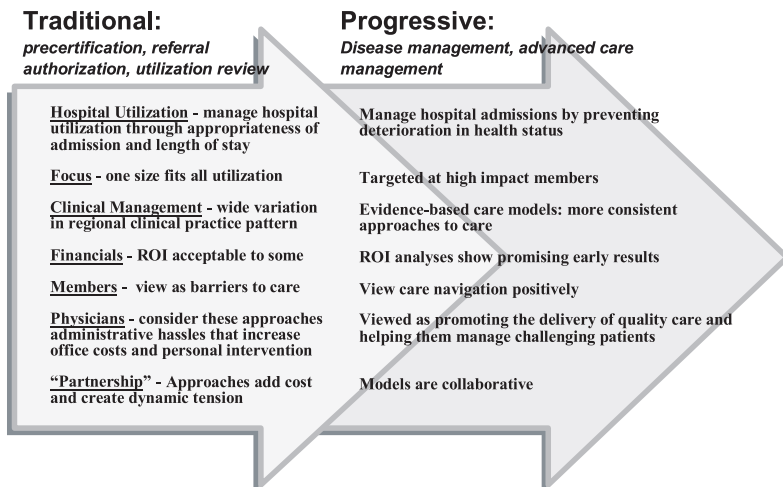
Traditional:
precertification, referral authorization, utilization review

Progressive:
Disease management, advanced care management

Hospital Utilization - manage hospital utilization through appropriateness of admission and length of stay

Manage hospital admissions by preventing deterioration in health status

Focus - one size fits all utilization

Targeted at high impact members

Clinical Management - wide variation in regional clinical practice pattern

Evidence-based care models: more consistent approaches to care

Financials - ROI acceptable to some

ROI analyses show promising early results

Members - view as barriers to care

View care navigation positively

Physicians - consider these approaches administrative hassles that increase office costs and personal intervention

Viewed as promoting the delivery of quality care and helping them manage challenging patients

"Partnership" - Approaches add cost and create dynamic tension

Models are collaborative